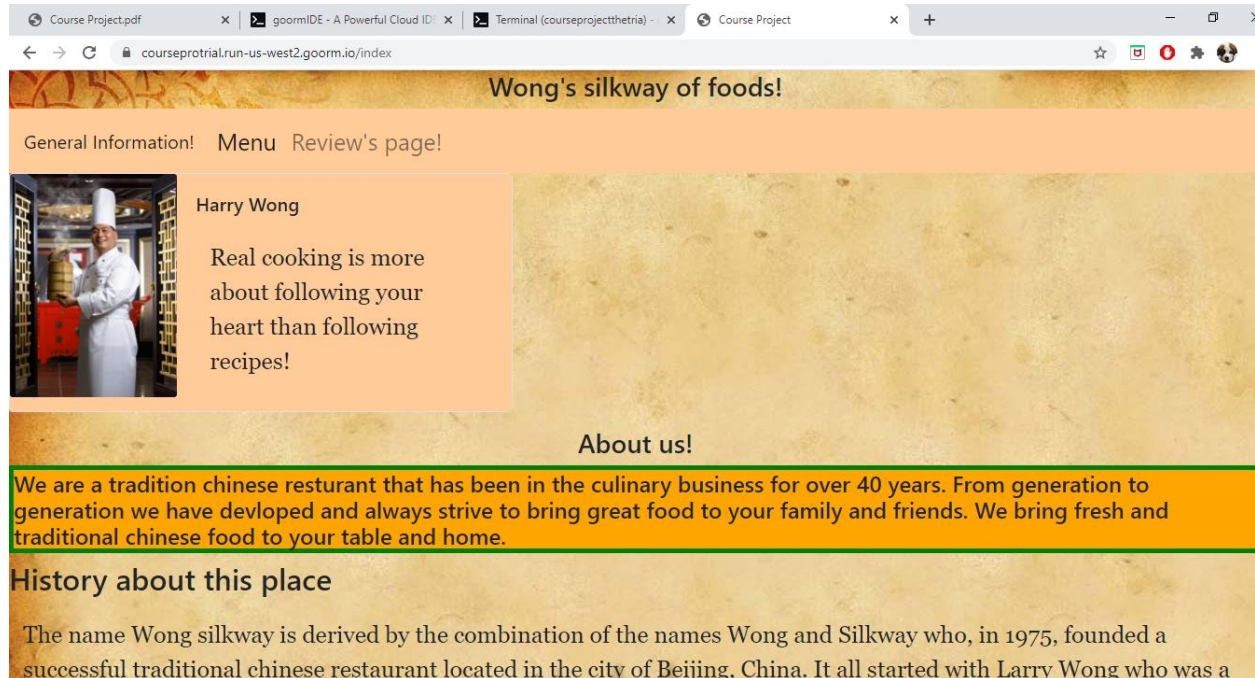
Course Project.pdf ×
goormIDE - A Powerful Cloud ID ×
Terminal (courseprojectthetria) - ×
Course Project ×
+

courseprotrial.run-us-west2.goorm.io/index

Wong's silkway of foods!

General Information! Menu Review's page!

Harry Wong

Real cooking is more about following your heart than following recipes!

About us!

We are a tradition chinese resturant that has been in the culinary business for over 40 years. From generation to generation we have devloped and always strive to bring great food to your family and friends. We bring fresh and traditional chinese food to your table and home.

History about this place

The name Wong silkway is derived by the combination of the names Wong and Silkway who, in 1975, founded a successful traditional chinese restaurant located in the city of Beijing, China. It all started with Larry Wong who was a